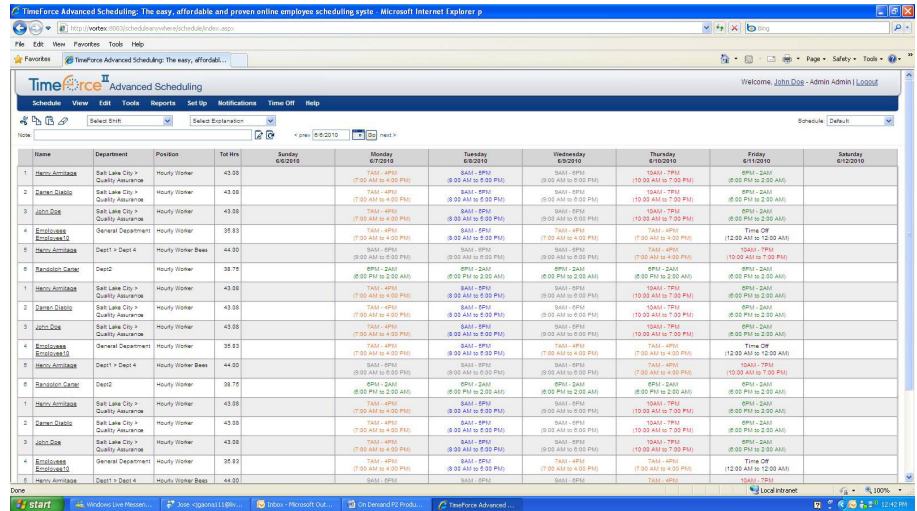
TimeForce Advanced Scheduling: The easy, affordable and proven online employee scheduling syste - Microsoft Internet Explorer p

http://vortex:8083/scheduleanywhere/schedule/index.aspx

Bing

File Edit View Favorites Tools Help

Favorites | TimeForce Advanced Scheduling: The easy, affordabl...

Page ▾ Safety ▾ Tools ▾

TimeForce II Advanced Scheduling

Welcome, John Doe - Admin Admin | Logout

Schedule View Edit Tools Reports Set Up Notifications Time Off Help

Select Shift | Select Explanation | Schedule: Default

Note:

< prev 6/6/2010 Go next >

| | Name | Department | Position | Tot Hrs | Sunday 6/6/2010 | Monday 6/7/2010 | Tuesday 6/8/2010 | Wednesday 6/9/2010 | Thursday 6/10/2010 | Friday 6/11/2010 | Saturday 6/12/2010 |
|---|---|---|---|---|---|---|---|---|---|---|---|
| 1 | Henry Armitage | Salt Lake City > Quality Assurance | Hourly Worker | 43.08 | | 7AM - 4PM (7:00 AM to 4:00 PM) | 8AM - 5PM (8:00 AM to 5:00 PM) | 9AM - 6PM (9:00 AM to 6:00 PM) | 10AM - 7PM (10:00 AM to 7:00 PM) | 6PM - 2AM (6:00 PM to 2:00 AM) | |
| 2 | Darren Diablo | Salt Lake City > Quality Assurance | Hourly Worker | 43.08 | | 7AM - 4PM (7:00 AM to 4:00 PM) | 8AM - 5PM (8:00 AM to 5:00 PM) | 9AM - 6PM (9:00 AM to 6:00 PM) | 10AM - 7PM (10:00 AM to 7:00 PM) | 6PM - 2AM (6:00 PM to 2:00 AM) | |
| 3 | John Doe | Salt Lake City > Quality Assurance | Hourly Worker | 43.08 | | 7AM - 4PM (7:00 AM to 4:00 PM) | 8AM - 5PM (8:00 AM to 5:00 PM) | 9AM - 6PM (9:00 AM to 6:00 PM) | 10AM - 7PM (10:00 AM to 7:00 PM) | 6PM - 2AM (6:00 PM to 2:00 AM) | |
| 4 | Employee Employee10 | General Department | Hourly Worker | 35.83 | | 7AM - 4PM (7:00 AM to 4:00 PM) | 8AM - 5PM (8:00 AM to 5:00 PM) | 7AM - 4PM (7:00 AM to 4:00 PM) | 7AM - 4PM (7:00 AM to 4:00 PM) | Time Off (12:00 AM to 12:00 AM) | |
| 5 | Henry Armitage | Dept1 > Dept 4 | Hourly Worker Bees | 44.00 | | 9AM - 6PM (9:00 AM to 6:00 PM) | 9AM - 6PM (9:00 AM to 6:00 PM) | 9AM - 6PM (9:00 AM to 6:00 PM) | 7AM - 4PM (7:00 AM to 4:00 PM) | 10AM - 7PM (10:00 AM to 7:00 PM) | |
| 6 | Randolph Carter | Dept2 | Hourly Worker | 38.75 | | 6PM - 2AM (6:00 PM to 2:00 AM) | 6PM - 2AM (6:00 PM to 2:00 AM) | 6PM - 2AM (6:00 PM to 2:00 AM) | 6PM - 2AM (6:00 PM to 2:00 AM) | 6PM - 2AM (6:00 PM to 2:00 AM) | |
| 1 | Henry Armitage | Salt Lake City > Quality Assurance | Hourly Worker | 43.08 | | 7AM - 4PM (7:00 AM to 4:00 PM) | 8AM - 5PM (8:00 AM to 5:00 PM) | 9AM - 6PM (9:00 AM to 6:00 PM) | 10AM - 7PM (10:00 AM to 7:00 PM) | 6PM - 2AM (6:00 PM to 2:00 AM) | |
| 2 | Darren Diablo | Salt Lake City > Quality Assurance | Hourly Worker | 43.08 | | 7AM - 4PM (7:00 AM to 4:00 PM) | 8AM - 5PM (8:00 AM to 5:00 PM) | 9AM - 6PM (9:00 AM to 6:00 PM) | 10AM - 7PM (10:00 AM to 7:00 PM) | 6PM - 2AM (6:00 PM to 2:00 AM) | |
| 3 | John Doe | Salt Lake City > Quality Assurance | Hourly Worker | 43.08 | | 7AM - 4PM (7:00 AM to 4:00 PM) | 8AM - 5PM (8:00 AM to 5:00 PM) | 9AM - 6PM (9:00 AM to 6:00 PM) | 10AM - 7PM (10:00 AM to 7:00 PM) | 6PM - 2AM (6:00 PM to 2:00 AM) | |
| 4 | Employee Employee10 | General Department | Hourly Worker | 35.83 | | 7AM - 4PM (7:00 AM to 4:00 PM) | 8AM - 5PM (8:00 AM to 5:00 PM) | 7AM - 4PM (7:00 AM to 4:00 PM) | 7AM - 4PM (7:00 AM to 4:00 PM) | Time Off (12:00 AM to 12:00 AM) | |
| 5 | Henry Armitage | Dept1 > Dept 4 | Hourly Worker Bees | 44.00 | | 9AM - 6PM (9:00 AM to 6:00 PM) | 9AM - 6PM (9:00 AM to 6:00 PM) | 9AM - 6PM (9:00 AM to 6:00 PM) | 7AM - 4PM (7:00 AM to 4:00 PM) | 10AM - 7PM (10:00 AM to 7:00 PM) | |
| 6 | Randolph Carter | Dept2 | Hourly Worker | 38.75 | | 6PM - 2AM (6:00 PM to 2:00 AM) | 6PM - 2AM (6:00 PM to 2:00 AM) | 6PM - 2AM (6:00 PM to 2:00 AM) | 6PM - 2AM (6:00 PM to 2:00 AM) | 6PM - 2AM (6:00 PM to 2:00 AM) | |
| 1 | Henry Armitage | Salt Lake City > Quality Assurance | Hourly Worker | 43.08 | | 7AM - 4PM (7:00 AM to 4:00 PM) | 8AM - 5PM (8:00 AM to 5:00 PM) | 9AM - 6PM (9:00 AM to 6:00 PM) | 10AM - 7PM (10:00 AM to 7:00 PM) | 6PM - 2AM (6:00 PM to 2:00 AM) | |
| 2 | Darren Diablo | Salt Lake City > Quality Assurance | Hourly Worker | 43.08 | | 7AM - 4PM (7:00 AM to 4:00 PM) | 8AM - 5PM (8:00 AM to 5:00 PM) | 9AM - 6PM (9:00 AM to 6:00 PM) | 10AM - 7PM (10:00 AM to 7:00 PM) | 6PM - 2AM (6:00 PM to 2:00 AM) | |
| 3 | John Doe | Salt Lake City > Quality Assurance | Hourly Worker | 43.08 | | 7AM - 4PM (7:00 AM to 4:00 PM) | 8AM - 5PM (8:00 AM to 5:00 PM) | 9AM - 6PM (9:00 AM to 6:00 PM) | 10AM - 7PM (10:00 AM to 7:00 PM) | 6PM - 2AM (6:00 PM to 2:00 AM) | |
| 4 | Employee Employee10 | General Department | Hourly Worker | 35.83 | | 7AM - 4PM (7:00 AM to 4:00 PM) | 8AM - 5PM (8:00 AM to 5:00 PM) | 7AM - 4PM (7:00 AM to 4:00 PM) | 7AM - 4PM (7:00 AM to 4:00 PM) | Time Off (12:00 AM to 12:00 AM) | |
| 5 | Henry Armitage | Dept1 > Dept 4 | Hourly Worker Bees | 44.00 | | 9AM - 6PM | 9AM - 6PM | 9AM - 6PM | 7AM - 4PM | 10AM - 7PM | |

Done | Local intranet | 100%

start | Windows Live Messen... | Jose <jgaona11@liv... | Inbox - Microsoft Out... | On Demand P2 Produ... | TimeForce Advanced ... | 12:42 PM